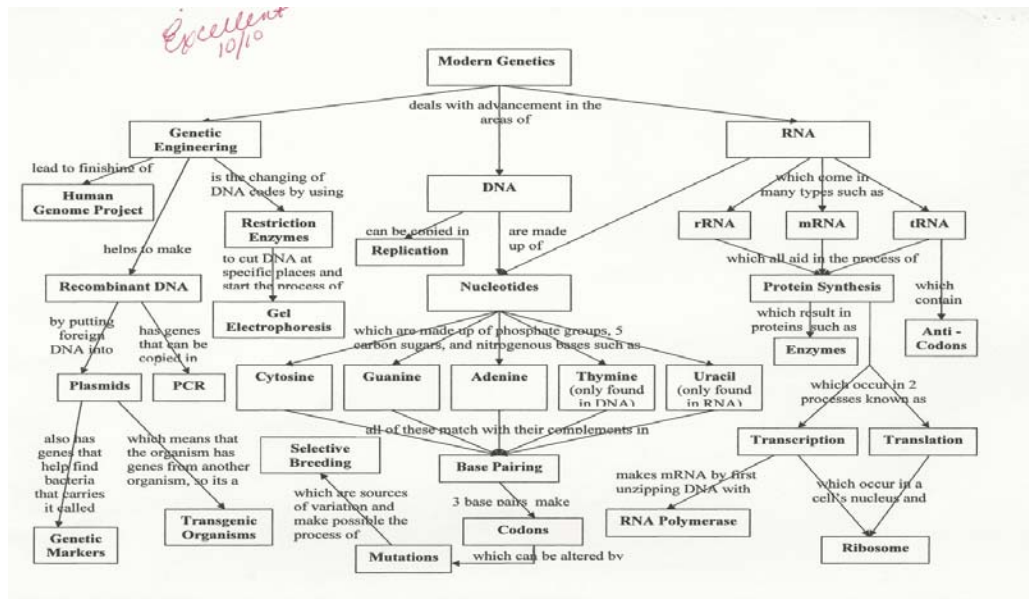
Excellent 10/10

Modern Genetics

deals with advancement in the areas of

Genetic Engineering

lead to finishing of

Human Genome Project

is the changing of DNA codes by using

Restriction Enzymes

to cut DNA at specific places and start the process of

Gel Electrophoresis

helps to make

Recombinant DNA

by putting foreign DNA into

Plasmids

also has genes that help find bacteria that carries it called

Genetic Markers

which means that the organism has genes from another organism, so its a

Transgenic Organisms

has genes that can be copied in

PCR

DNA

can be copied in

Replication

are made up of

Nucleotides

which are made up of phosphate groups, 5 carbon sugars, and nitrogenous bases such as

Cytosine

Guanine

Adenine

Thymine (only found in DNA)

Uracil (only found in RNA)

all of these match with their complements in

Base Pairing

3 base pairs make

Codons

which can be altered by

Mutations

which are sources of variation and make possible the process of

Selective Breeding

RNA

which come in many types such as

rRNA

mRNA

tRNA

which all aid in the process of

Protein Synthesis

which result in proteins such as

Enzymes

which contain

Anti - Codons

which occur in 2 processes known as

Transcription

makes mRNA by first unzipping DNA with

RNA Polymerase

Translation

which occur in a cell's nucleus and

Ribosome